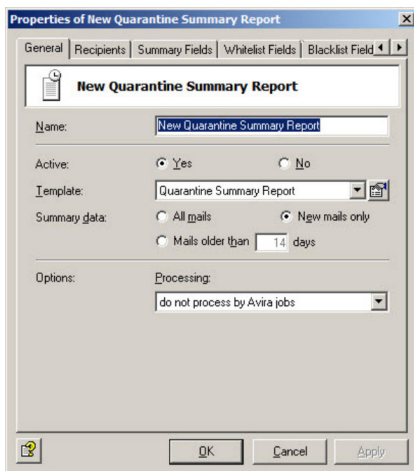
Properties of New Quarantine Summary Report

General | Recipients | Summary Fields | Whitelist Fields | Blacklist Field

New Quarantine Summary Report

Name: New Quarantine Summary Report

Active: Yes No

Template: Quarantine Summary Report

Summary data: All mails New mails only

Mails older than 14 days

Options: Processing:

do not process by Avira jobs

OK Cancel Apply